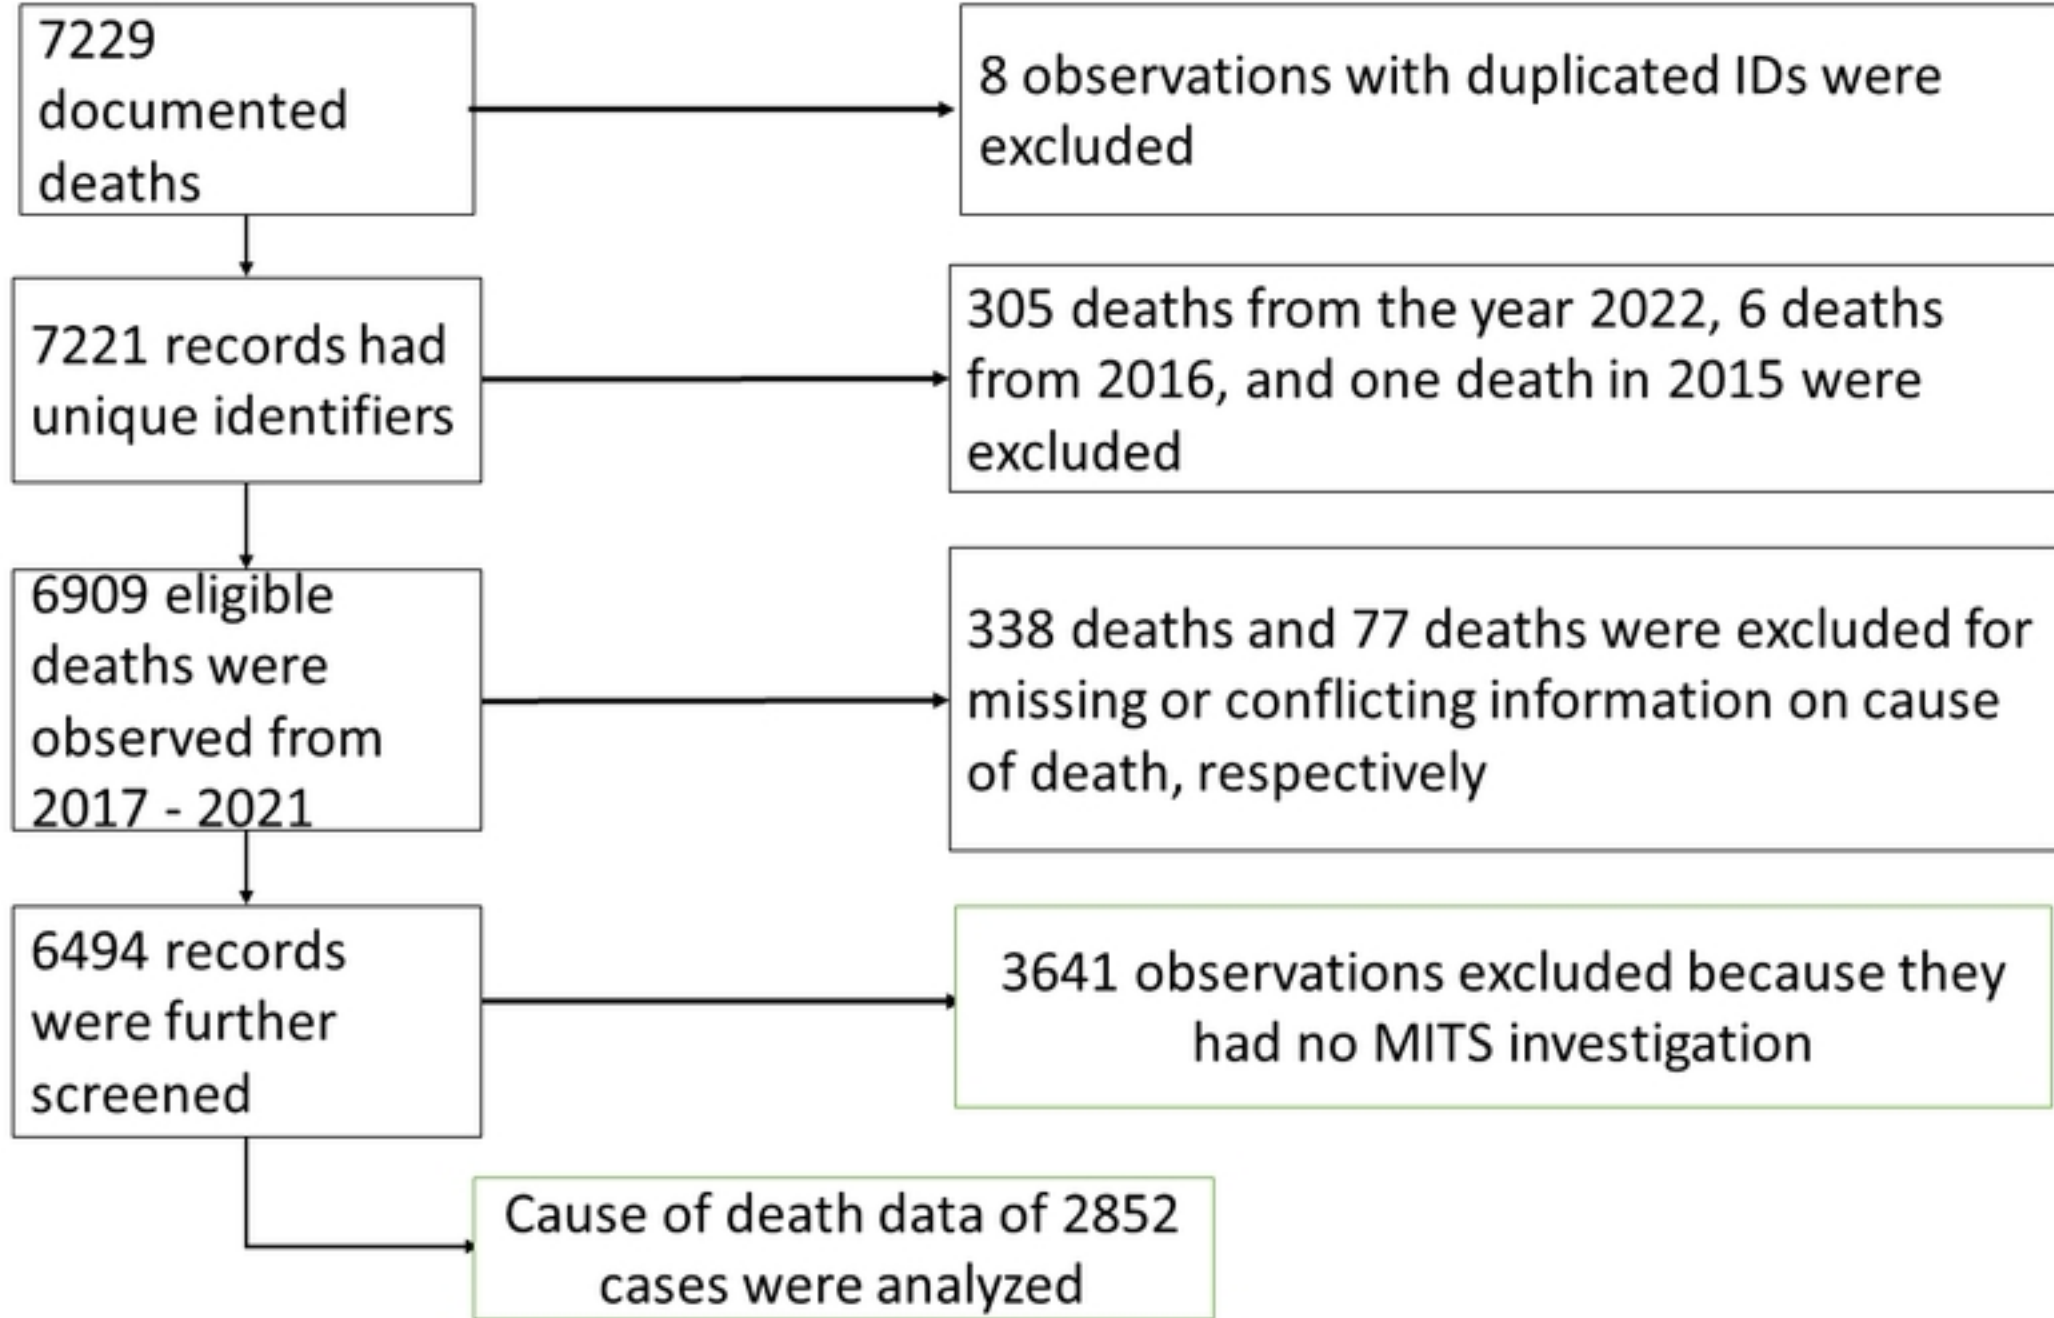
7229 documented deaths

8 observations with duplicated IDs were excluded

7221 records had unique identifiers

305 deaths from the year 2022, 6 deaths from 2016, and one death in 2015 were excluded

6909 eligible deaths were observed from 2017 - 2021

338 deaths and 77 deaths were excluded for missing or conflicting information on cause of death, respectively

6494 records were further screened

3641 observations excluded because they had no MITS investigation

Cause of death data of 2852 cases were analyzed